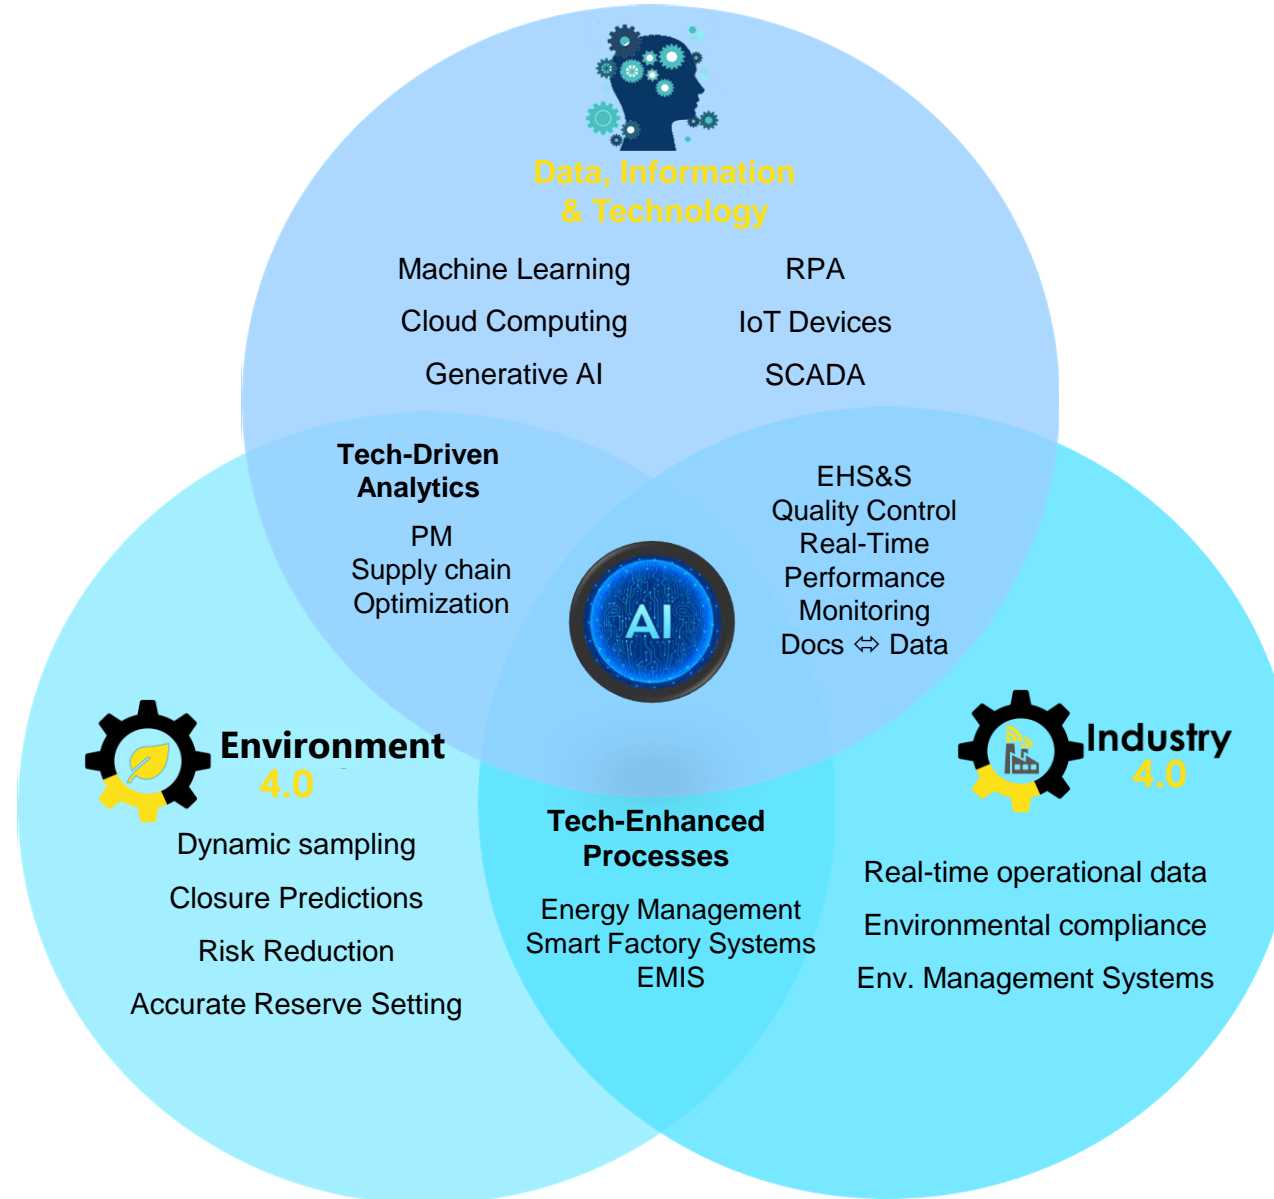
Data, Information & Technology

Machine Learning
Cloud Computing
Generative AI

RPA
IoT Devices
SCADA

Tech-Driven Analytics

PM
Supply chain Optimization

EHS&S
Quality Control
Real-Time Performance Monitoring
Docs ⇔ Data

AI

Environment 4.0

Dynamic sampling
Closure Predictions
Risk Reduction
Accurate Reserve Setting

Tech-Enhanced Processes

Energy Management
Smart Factory Systems
EMIS

Industry 4.0

Real-time operational data
Environmental compliance
Env. Management Systems